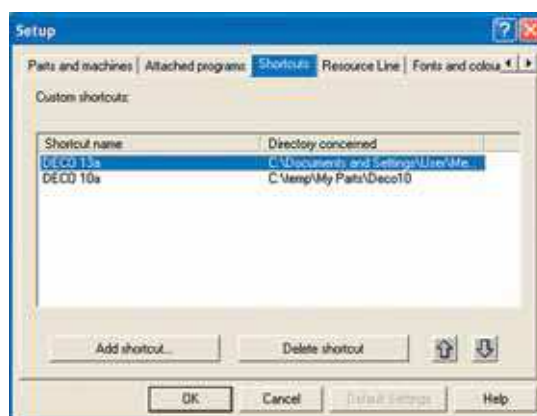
Setup

Parts and machines | Attached programs | Shortcuts | Resource Line | Fonts and colou

Custom shortcuts:

| Shortcut name | Directoy concerned |
|---|---|
| DECO 13a | C:\Documents and Settings\User\Me... |
| DECO 10a | C:\temp\My Parts\Deco10 |

Add shortcut...

Delete shortcut

OK

Cancel

Default Settings

Help